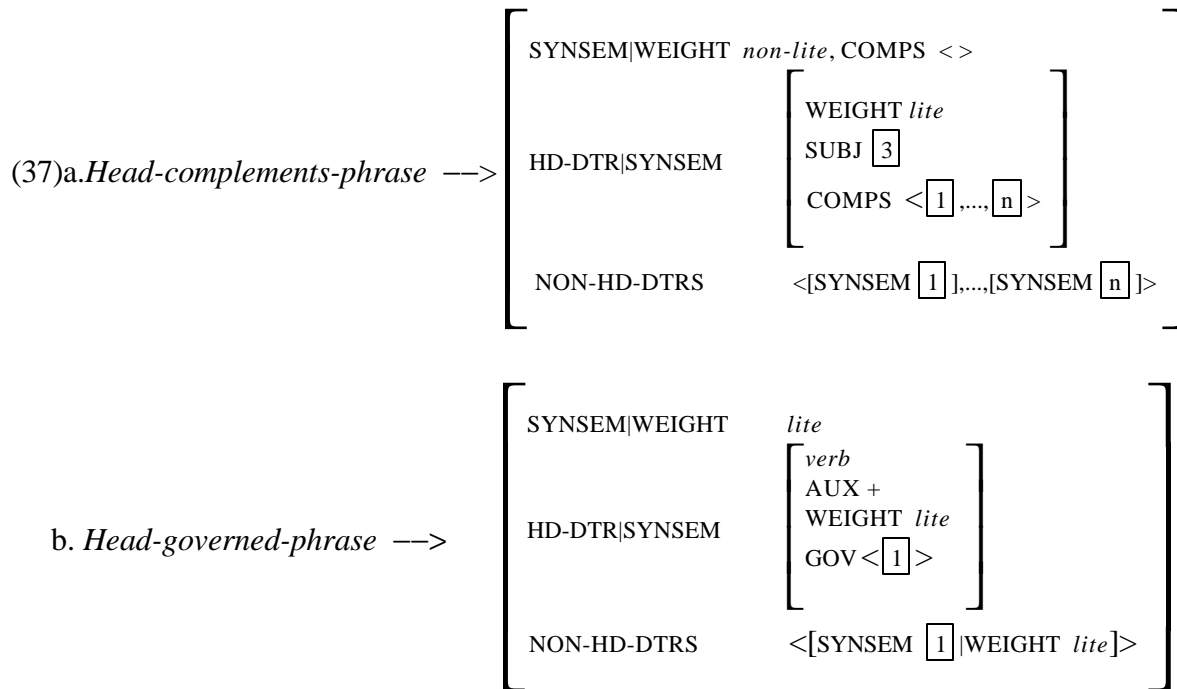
(37)a. *Head-complements-phrase* −−>

SYNSEM|WEIGHT *non-lite*, COMPS < >

HD-DTR|SYNSEM
WEIGHT *lite*
SUBJ [3]
COMPS < [1] ,..., [n] >

NON-HD-DTRS <[SYNSEM [1] ],...,[SYNSEM [n] ]>

b. *Head-governed-phrase* −−>

SYNSEM|WEIGHT *lite*

HD-DTR|SYNSEM
*verb*
AUX +
WEIGHT *lite*
GOV < [1] >

NON-HD-DTRS <[SYNSEM [1] |WEIGHT *lite*]>